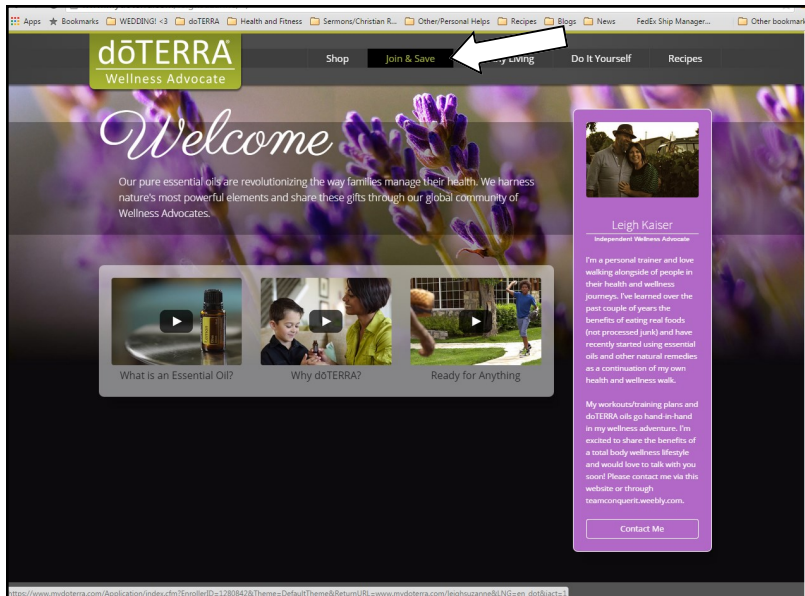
Apps Bookmarks WEDDING! <3 doTERRA Health and Fitness Sermons/Christian R... Other/Personal Helps Recipes Blogs News FedEx Ship Manager... Other bookmarks

dōTERRA
Wellness Advocate

Shop Join & Save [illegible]y Living Do It Yourself Recipes

Welcome

Our pure essential oils are revolutionizing the way families manage their health. We harness nature's most powerful elements and share these gifts through our global community of Wellness Advocates.

What is an Essential Oil?

Why dōTERRA?

Ready for Anything

Leigh Kaiser
Independent Wellness Advocate

I'm a personal trainer and love walking alongside of people in their health and wellness journeys. I've learned over the past couple of years the benefits of eating real foods (not processed junk) and have recently started using essential oils and other natural remedies as a continuation of my own health and wellness walk.

My workouts/training plans and doTERRA oils go hand-in-hand in my wellness adventure. I'm excited to share the benefits of a total body wellness lifestyle and would love to talk with you soon! Please contact me via this website or through teamconquerit.weebly.com.

Contact Me

https://www.mydoterra.com/Application/index.cfm?EnrollerID=1280842&Theme=DefaultTheme&ReturnURL=www.mydoterra.com/leighsuzanne&LNG=en_dot&lact=1